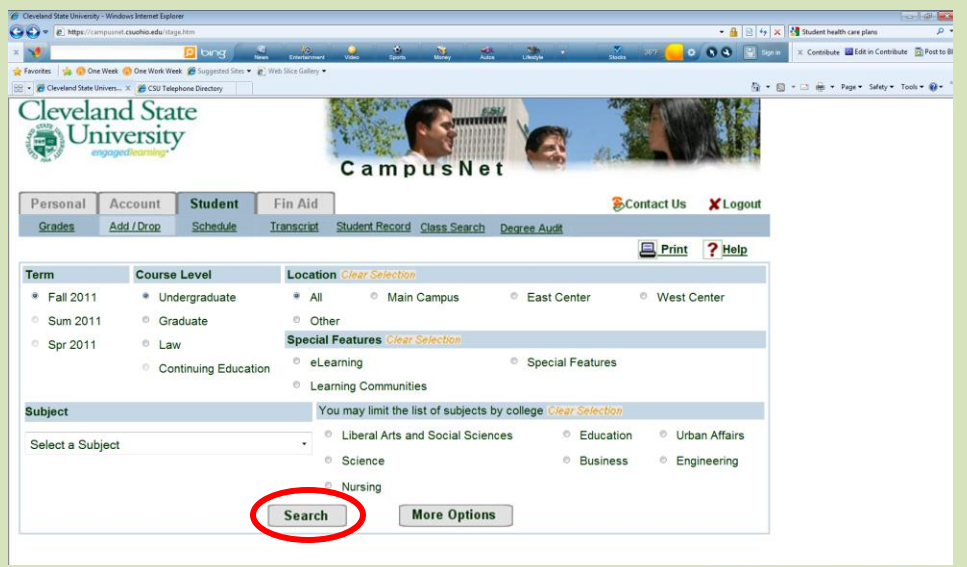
Cleveland State University - Windows Internet Explorer
https://campusnet.csuohio.edu/stage.htm
Student health care plans
bing
News Entertainment Video Sports Money Autos Lifestyle Stocks
Sign in
Contribute Edit in Contribute Post to Bl
Favorites One Week One Work Week Suggested Sites Web Slice Gallery
Cleveland State Univers... CSU Telephone Directory
Page Safety Tools

Cleveland State University
engagedlearning
CampusNet

Personal Account Student Fin Aid
Contact Us Logout
Grades Add / Drop Schedule Transcript Student Record Class Search Degree Audit
Print Help

Term
Fall 2011
Sum 2011
Spr 2011

Course Level
Undergraduate
Graduate
Law
Continuing Education

Location Clear Selection
All Main Campus East Center West Center
Other

Special Features Clear Selection
eLearning Special Features
Learning Communities

Subject
Select a Subject

You may limit the list of subjects by college Clear Selection
Liberal Arts and Social Sciences Education Urban Affairs
Science Business Engineering
Nursing

Search More Options